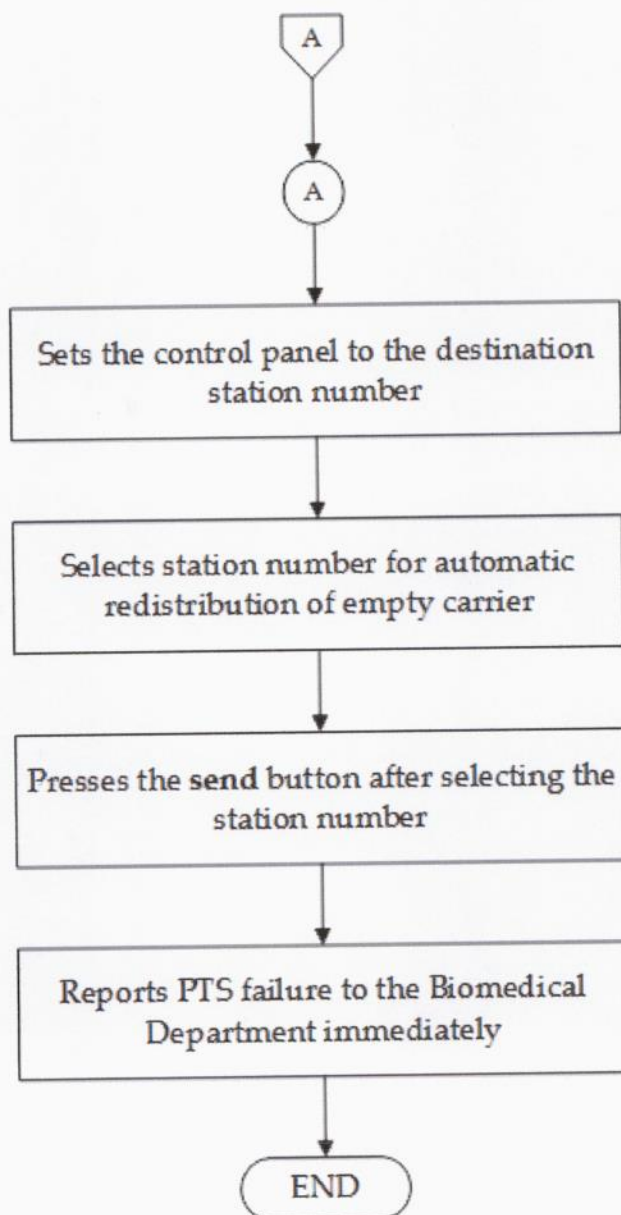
A

A

Sets the control panel to the destination station number

Selects station number for automatic redistribution of empty carrier

Presses the send button after selecting the station number

Reports PTS failure to the Biomedical Department immediately

END